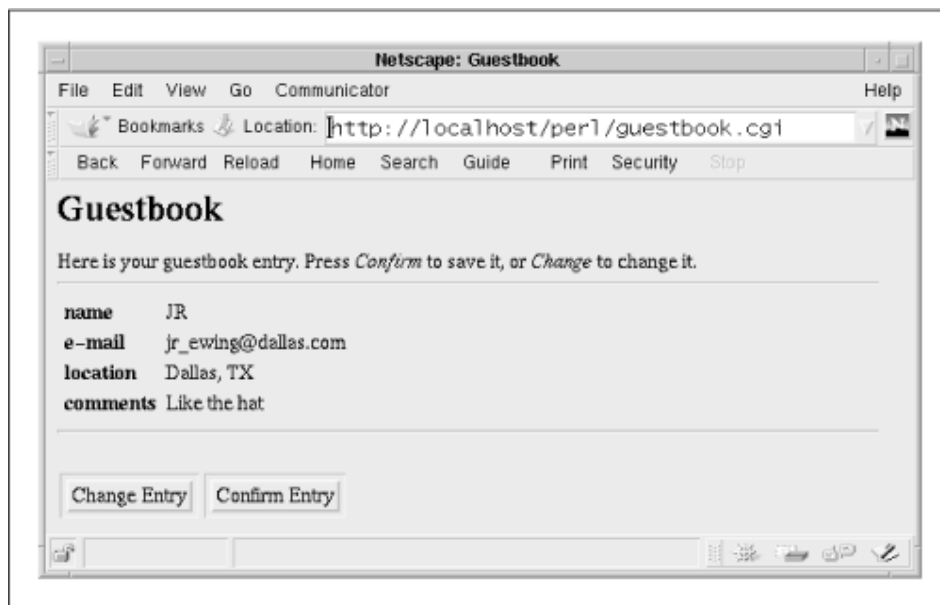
Netscape: Guestbook

File Edit View Go Communicator Help

Bookmarks Location: http://localhost/perl/guestbook.cgi

Back Forward Reload Home Search Guide Print Security Stop

Guestbook

Here is your guestbook entry. Press *Confirm* to save it, or *Change* to change it.

| | |
|---|---|
| **name** | JR |
| **e-mail** | jr_ewing@dallas.com |
| **location** | Dallas, TX |
| **comments** | Like the hat |

Change Entry Confirm Entry